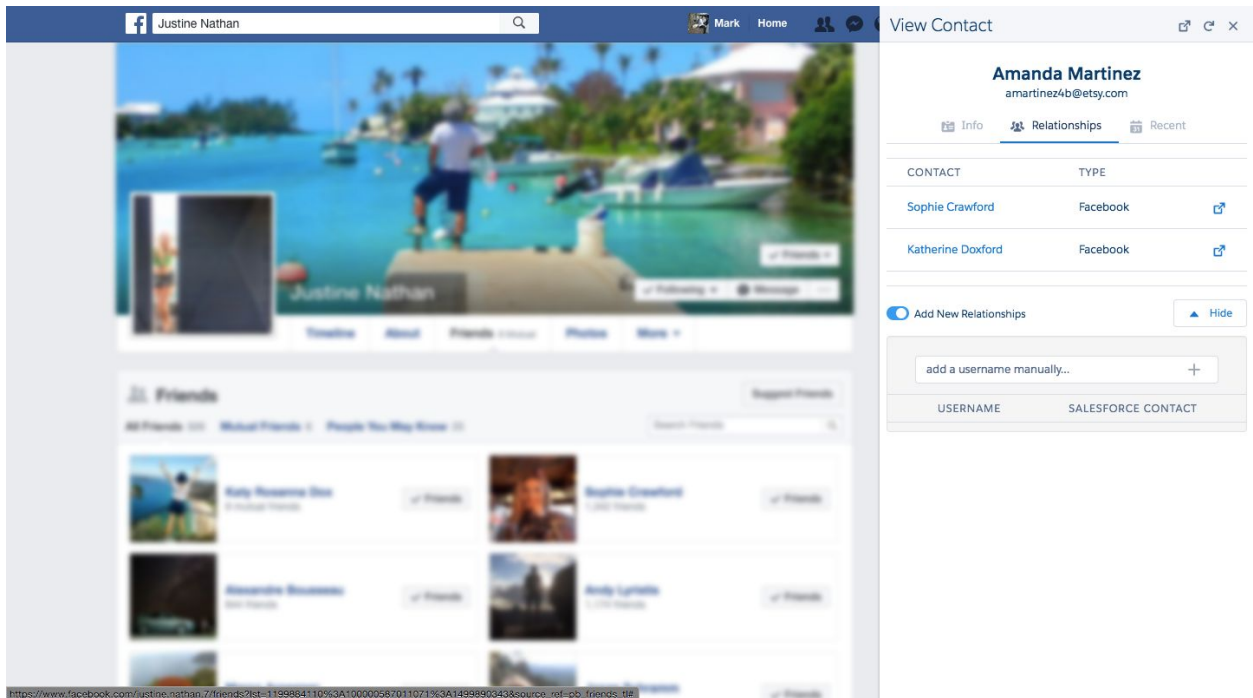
Justine Nathan

Mark Home

Justine Nathan

Timeline About Friends Photos More

Friends

All Friends Mutual Friends People You May Know

https://www.facebook.com/justine.nathan.7/friends?lst=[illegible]source_ref=pb_friends_tl#

View Contact

Amanda Martinez
amartinez4b@etsy.com

Info Relationships Recent

| CONTACT | TYPE |
|---|---|
| Sophie Crawford | Facebook |
| Katherine Doxford | Facebook |

Add New Relationships

Hide

add a username manually...

| USERNAME | SALESFORCE CONTACT |
|---|---|